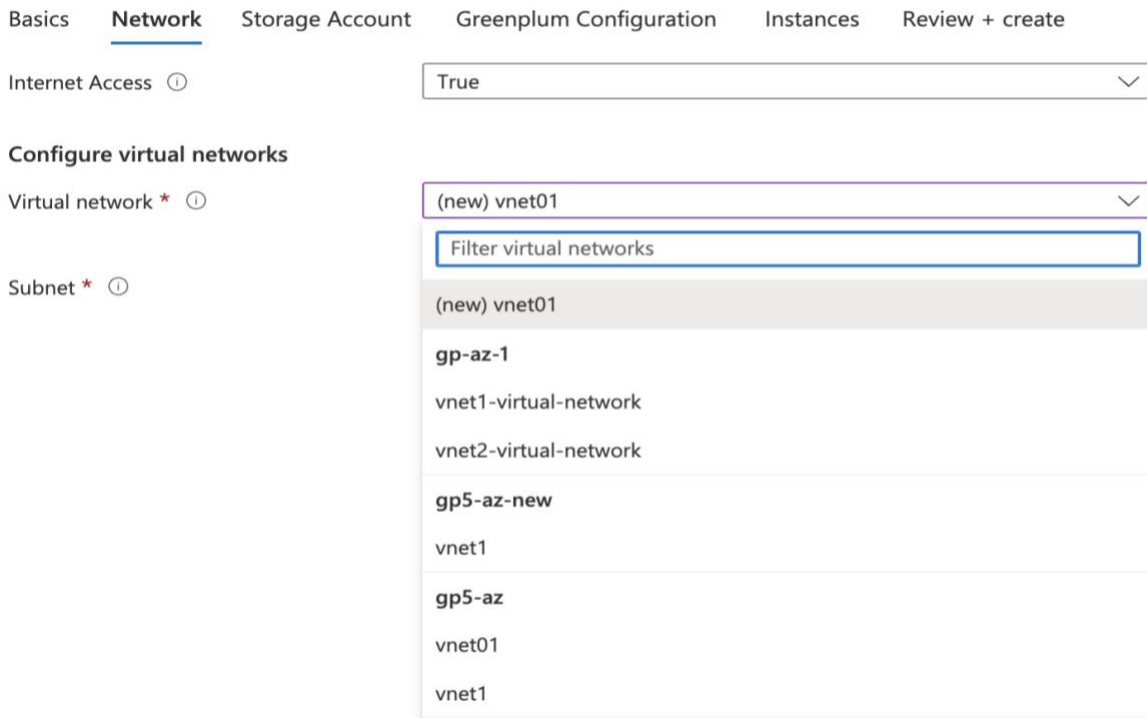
Basics Network Storage Account Greenplum Configuration Instances Review + create

Internet Access ⓘ True

Configure virtual networks

Virtual network * ⓘ (new) vnet01

Filter virtual networks

Subnet * ⓘ

(new) vnet01

gp-az-1

vnet1-virtual-network

vnet2-virtual-network

gp5-az-new

vnet1

gp5-az

vnet01

vnet1